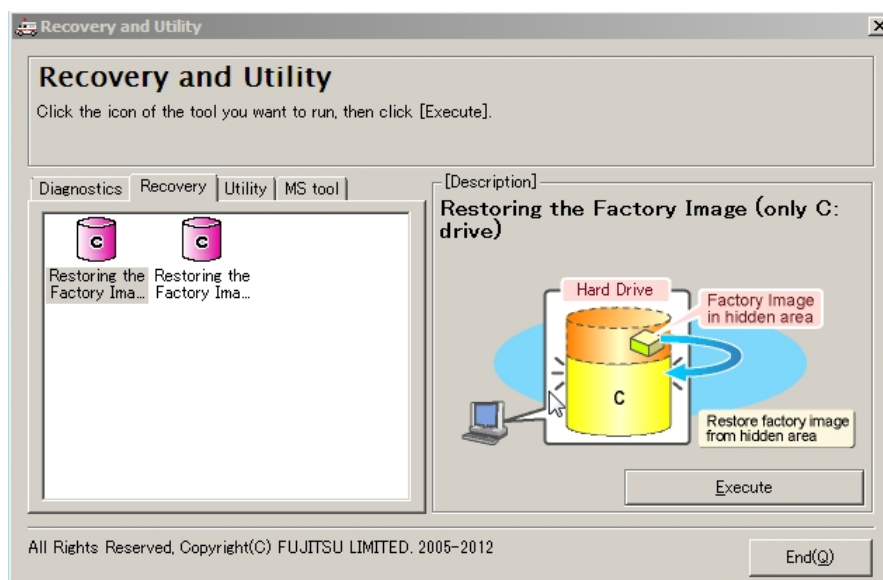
Recovery and Utility

Recovery and Utility

Click the icon of the tool you want to run, then click [Execute].

Diagnostics | Recovery | Utility | MS tool

C

Restoring the Factory Ima...

C

Restoring the Factory Ima...

[Description]

Restoring the Factory Image (only C: drive)

Hard Drive

Factory Image in hidden area

C

Restore factory image from hidden area

Execute

All Rights Reserved, Copyright(C) FUJITSU LIMITED. 2005-2012

End(Q)